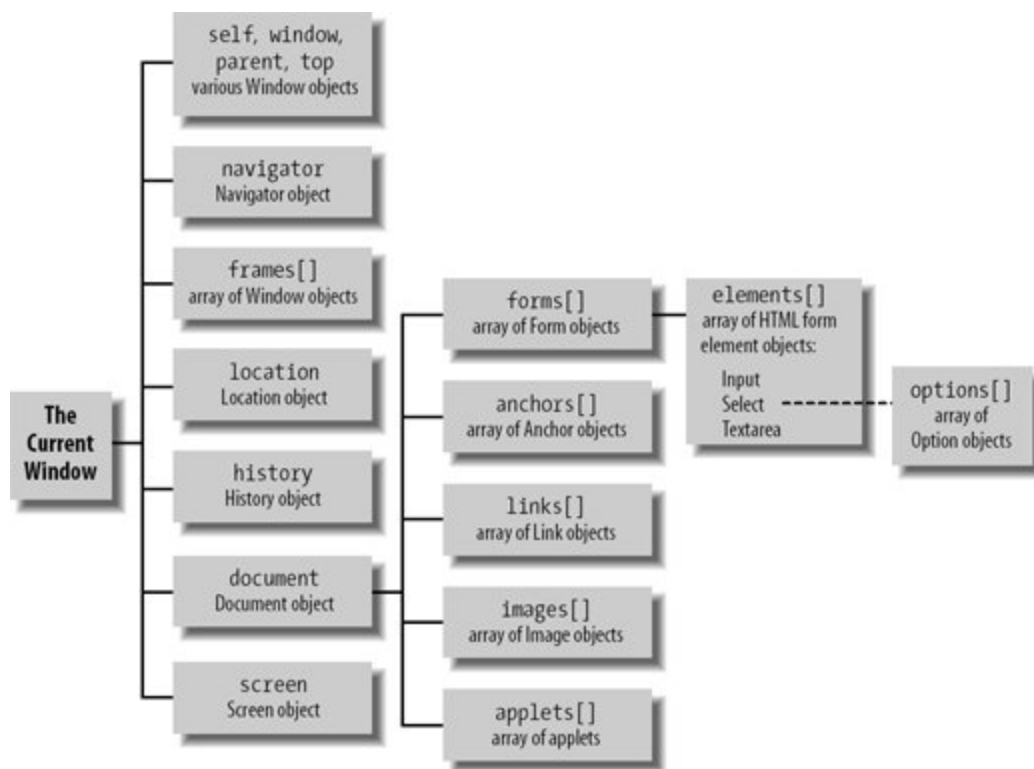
The Current Window

self, window, parent, top
various Window objects

navigator
Navigator object

frames[]
array of Window objects

location
Location object

history
History object

document
Document object

screen
Screen object

forms[]
array of Form objects

anchors[]
array of Anchor objects

links[]
array of Link objects

images[]
array of Image objects

applets[]
array of applets

elements[]
array of HTML form element objects:
Input
Select
Textarea

options[]
array of Option objects